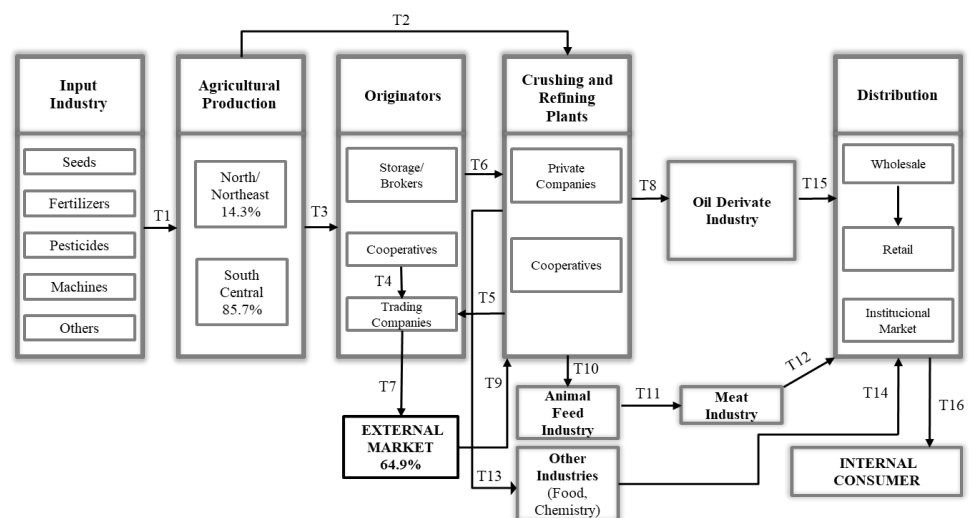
T2

Input Industry

Seeds

Fertilizers

Pesticides

Machines

Others

T1

Agricultural Production

North/ Northeast 14.3%

South Central 85.7%

T3

Originators

Storage/ Brokers

Cooperatives

T4

Trading Companies

T6

T5

T7

EXTERNAL MARKET 64.9%

T9

T13

Crushing and Refining Plants

Private Companies

Cooperatives

T8

T10

Animal Feed Industry

T11

Meat Industry

Other Industries (Food, Chemistry)

Oil Derivate Industry

T15

T12

T14

Distribution

Wholesale

Retail

Institucional Market

T16

INTERNAL CONSUMER